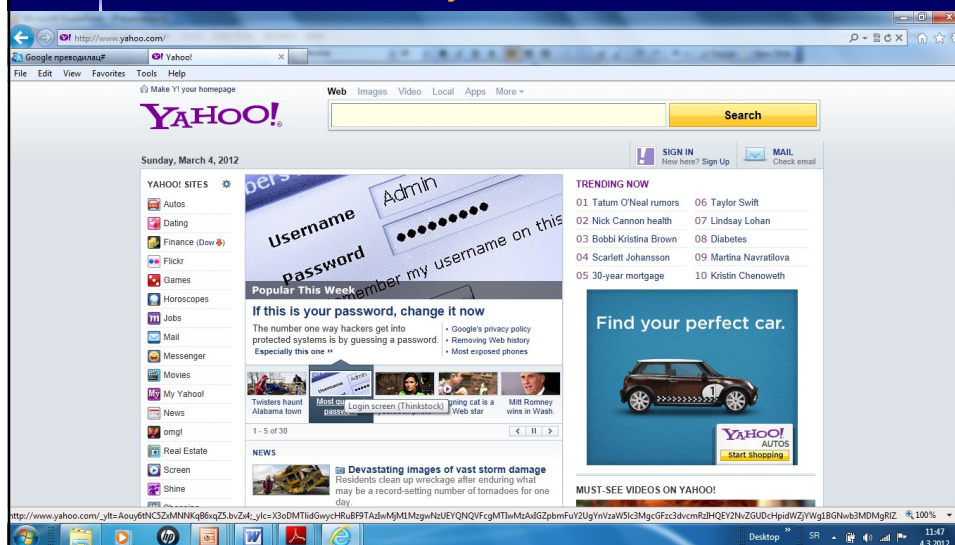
http://www.yahoo.com/

Google преводилац

Yahoo!

File Edit View Favorites Tools Help

Make Y! your homepage

Web Images Video Local Apps More

YAHOO!

Search

Sunday, March 4, 2012

SIGN IN
New here? Sign Up

MAIL
Check email

YAHOO! SITES

Autos
Dating
Finance (Dow)
Flickr
Games
Horoscopes
Jobs
Mail
Messenger
Movies
My Yahoo!
News
omg!
Real Estate
Screen
Shine

Username Admin
Password ••••••••
Remember my username on this

Popular This Week

If this is your password, change it now

The number one way hackers get into protected systems is by guessing a password.
Especially this one »

• Google's privacy policy
• Removing Web history
• Most exposed phones

Twisters haunt Alabama town
Most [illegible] password
Login screen (Thinkstock)
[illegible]nning cat is a Web star
Mitt Romney wins in Wash.

1 - 5 of 30

NEWS

Devastating images of vast storm damage
Residents clean up wreckage after enduring what may be a record-setting number of tornadoes for one day

TRENDING NOW

| | |
|---|---|
| 01 Tatum O'Neal rumors | 06 Taylor Swift |
| 02 Nick Cannon health | 07 Lindsay Lohan |
| 03 Bobbi Kristina Brown | 08 Diabetes |
| 04 Scarlett Johansson | 09 Martina Navratilova |
| 05 30-year mortgage | 10 Kristin Chenoweth |

Find your perfect car.

YAHOO! AUTOS
Start Shopping

MUST-SEE VIDEOS ON YAHOO!

http://www.yahoo.com/_ylt=Aouy6tNCSZxMNNKqB6xqZ5.bvZx4;_ylc=X3oDMTIidGwychRuBF9TAzIwMjM1MzgwNzUEYQNQVFcgMTIwMzAxIGZpbmFuY2UgYnVzaW5lc3MgcGFzc3dvcmRzIHQEY2NvZGUDcHpidWZjYWg1BGNwb3MDMgRlZ

100%

Desktop SR 11:47 4.3.2012